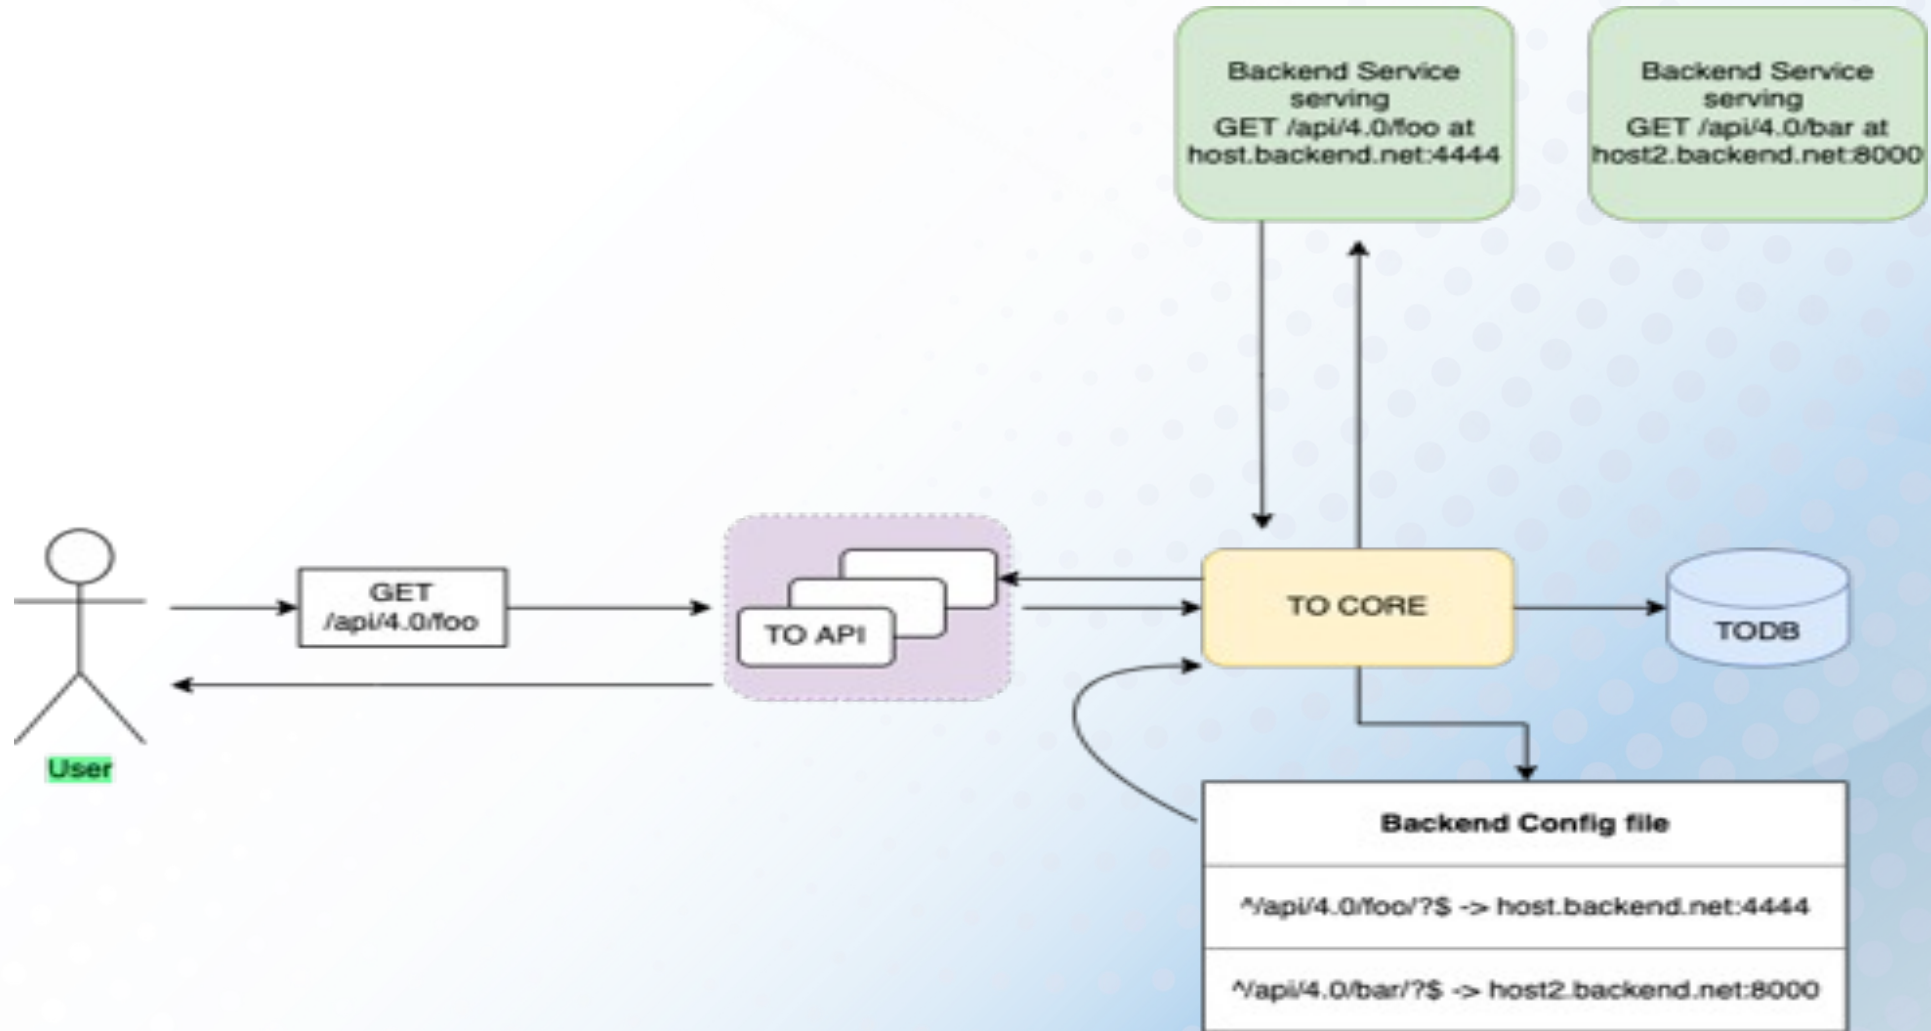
Backend Service serving GET /api/4.0/foo at host.backend.net:4444

Backend Service serving GET /api/4.0/bar at host2.backend.net:8000

User

GET /api/4.0/foo

TO API

TO CORE

TODB

| Backend Config file |
|---|
| ^/api/4.0/foo/?$ -> host.backend.net:4444 |
| ^/api/4.0/bar/?$ -> host2.backend.net:8000 |